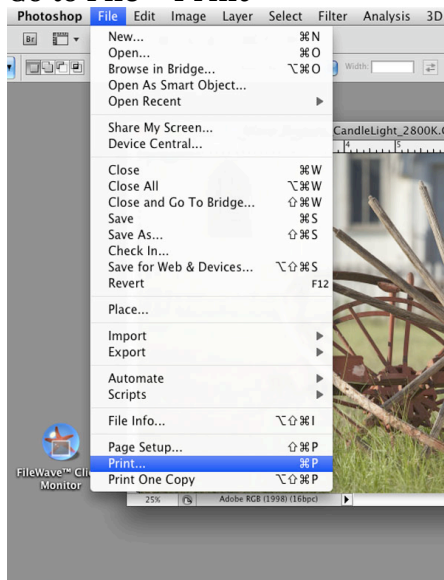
Go to File > Print

Photoshop File Edit Image Layer Select Filter Analysis 3D

Br

Width:

New... ⌘N
Open... ⌘O
Browse in Bridge... ⌥⌘O
Open As Smart Object...
Open Recent ▶

Share My Screen...
Device Central...

Close ⌘W
Close All ⌥⌘W
Close and Go To Bridge... ⇧⌘W
Save ⌘S
Save As... ⇧⌘S
Check In...
Save for Web & Devices... ⌥⇧⌘S
Revert F12

Place...

Import ▶
Export ▶

Automate ▶
Scripts ▶

File Info... ⌥⇧⌘I

Page Setup... ⇧⌘P
Print... ⌘P
Print One Copy ⌥⇧⌘P

CandleLight_2800K.

FileWave™ Cli Monitor

25% Adobe RGB (1998) (16bpc)